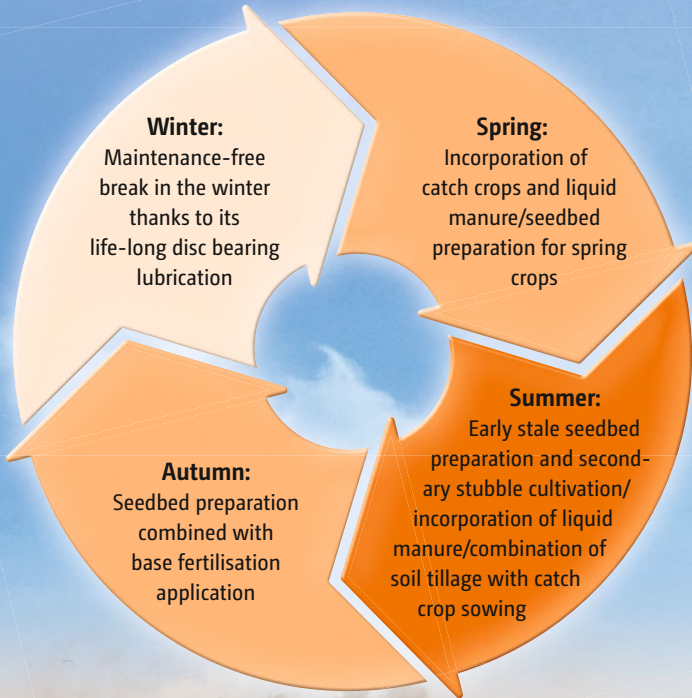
Winter:
Maintenance-free break in the winter thanks to its life-long disc bearing lubrication

Spring:
Incorporation of catch crops and liquid manure/seedbed preparation for spring crops

Summer:
Early stale seedbed preparation and secondary stubble cultivation/ incorporation of liquid manure/combination of soil tillage with catch crop sowing

Autumn:
Seedbed preparation combined with base fertilisation application